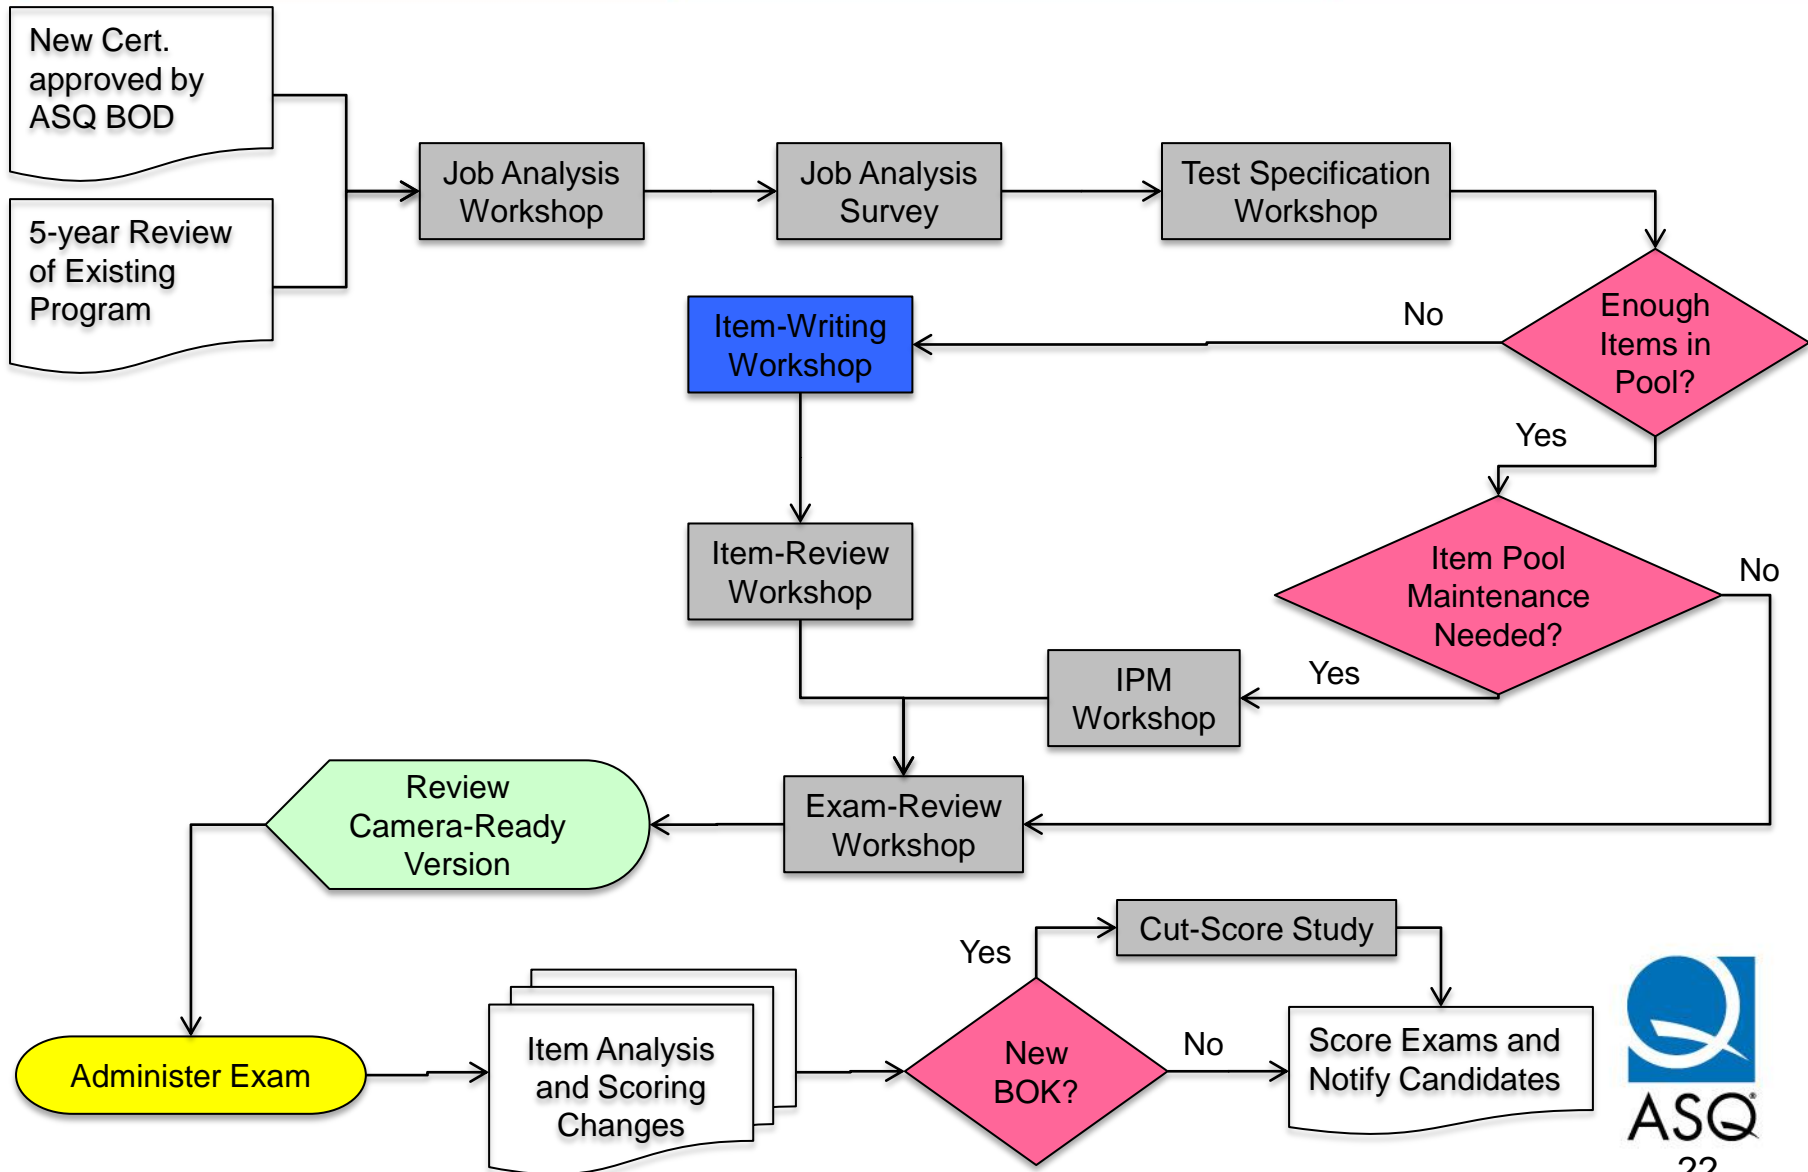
New Cert. approved by ASQ BOD

5-year Review of Existing Program

Job Analysis Workshop

Job Analysis Survey

Test Specification Workshop

Enough Items in Pool?

No

Item-Writing Workshop

Yes

Item Pool Maintenance Needed?

No

Item-Review Workshop

Yes

IPM Workshop

Exam-Review Workshop

Review Camera-Ready Version

Cut-Score Study

Yes

New BOK?

No

Administer Exam

Item Analysis and Scoring Changes

Score Exams and Notify Candidates

ASQ

22